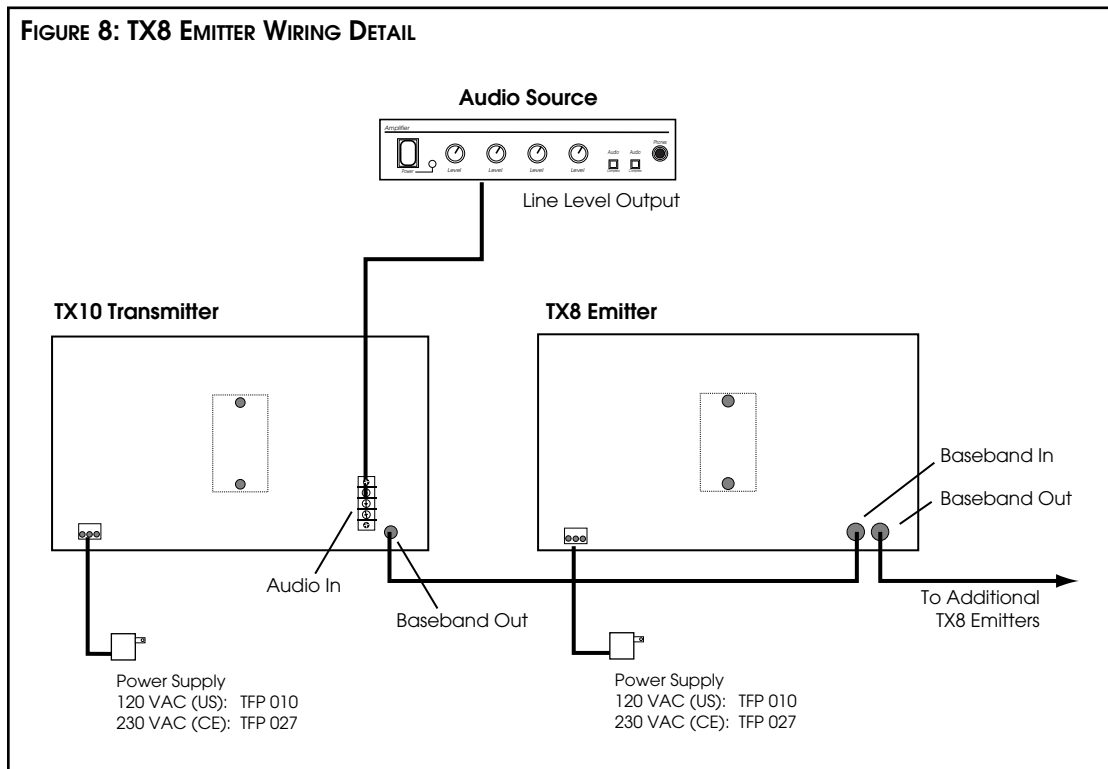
FIGURE 8: TX8 EMITTER WIRING DETAIL

Audio Source

Amplifier

Power

Level

Level

Level

Level

Audio

Audio

Phones

Line Level Output

TX10 Transmitter

TX8 Emitter

Baseband In

Baseband Out

Audio In

Baseband Out

To Additional TX8 Emitters

Power Supply
120 VAC (US): TFP 010
230 VAC (CE): TFP 027

Power Supply
120 VAC (US): TFP 010
230 VAC (CE): TFP 027